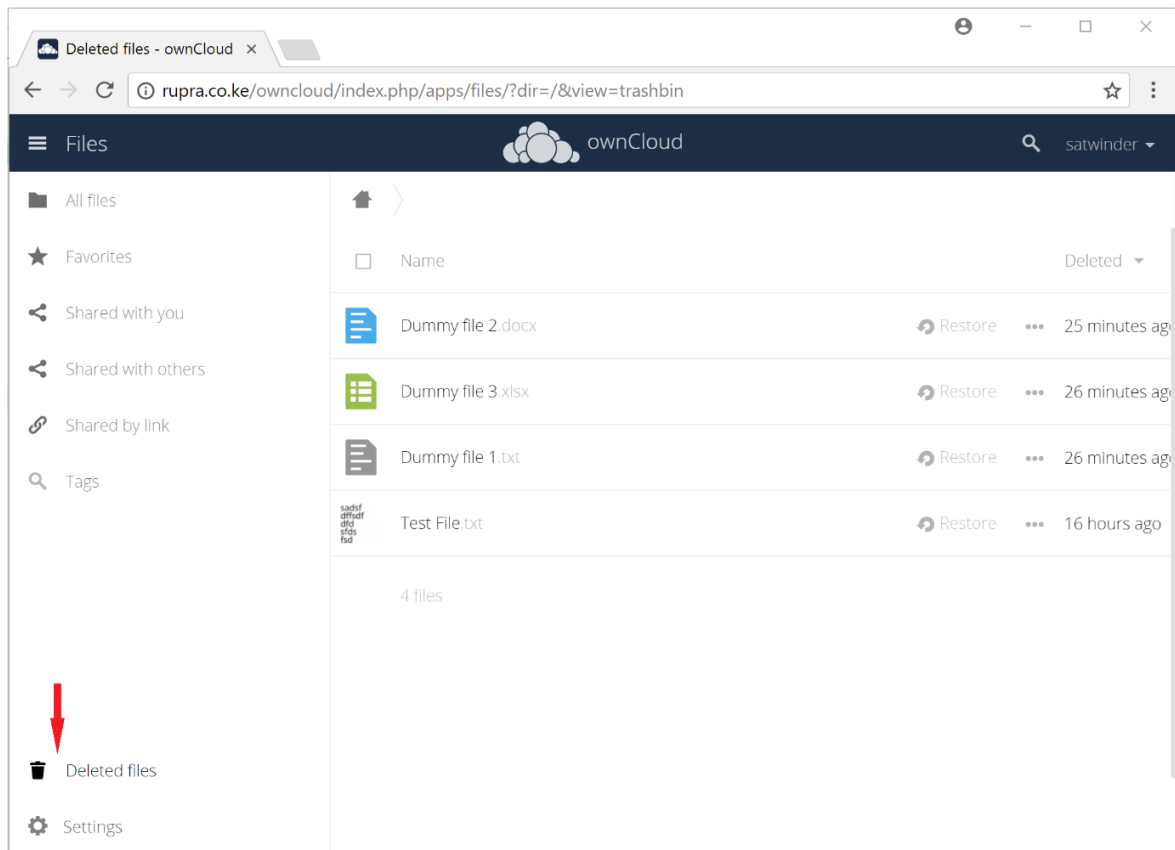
Deleted files - ownCloud ×

rupra.co.ke/owncloud/index.php/apps/files/?dir=/&view=trashbin

Files

ownCloud

satwinder

All files

Favorites

Shared with you

Shared with others

Shared by link

Tags

Name

Deleted

Dummy file 2.docx

Restore

25 minutes ag

Dummy file 3.xlsx

Restore

26 minutes ag

Dummy file 1.txt

Restore

26 minutes ag

sadsf dffsdf dfd sfds fsd

Test File.txt

Restore

16 hours ago

4 files

Deleted files

Settings